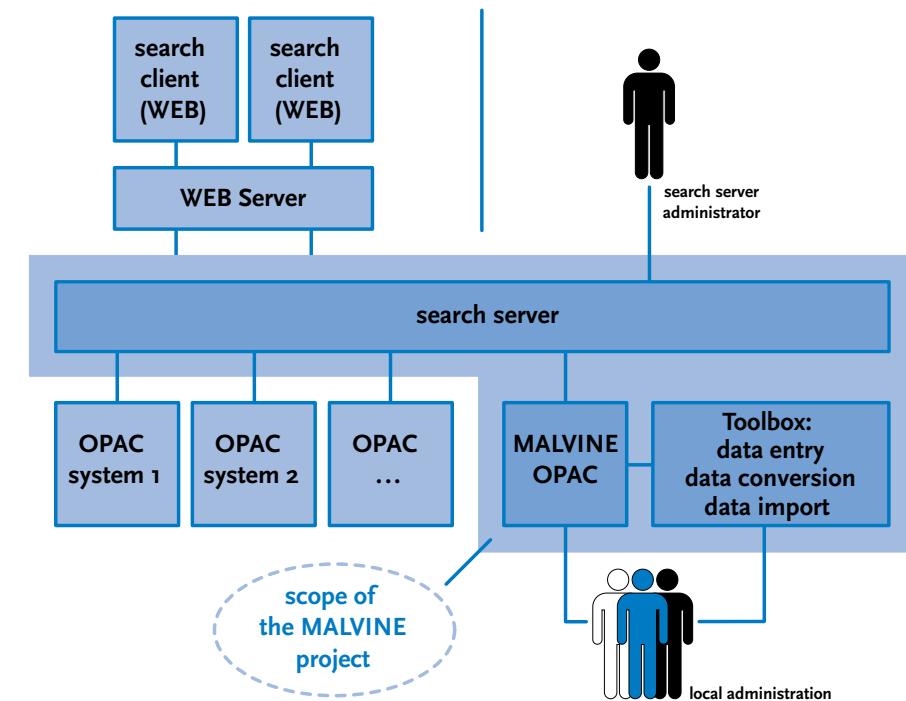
search client (WEB)

search client (WEB)

WEB Server

search server administrator

search server

OPAC system 1

OPAC system 2

OPAC …

MALVINE OPAC

Toolbox: data entry data conversion data import

scope of the MALVINE project

local administration